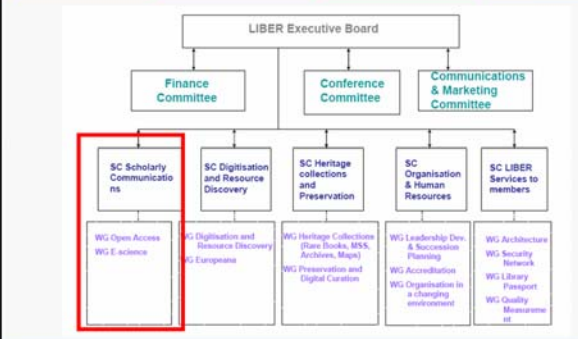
LIBER Executive Board

Finance Committee

Conference Committee

Communications & Marketing Committee

SC Scholarly Communications

WG Open Access
WG E-science

SC Digitisation and Resource Discovery

WG Digitisation and Resource Discovery
WG Europeana

SC Heritage collections and Preservation

WG Heritage Collections (Rare Books, MSS, Archives, Maps)
WG Preservation and Digital Curation

SC Organisation & Human Resources

WG Leadership Dev. & Succession Planning
WG Accreditation
WG Organisation in a changing environment

SC LIBER Services to members

WG Architecture
WG Security Network
WG Library Passport
WG Quality Measurement